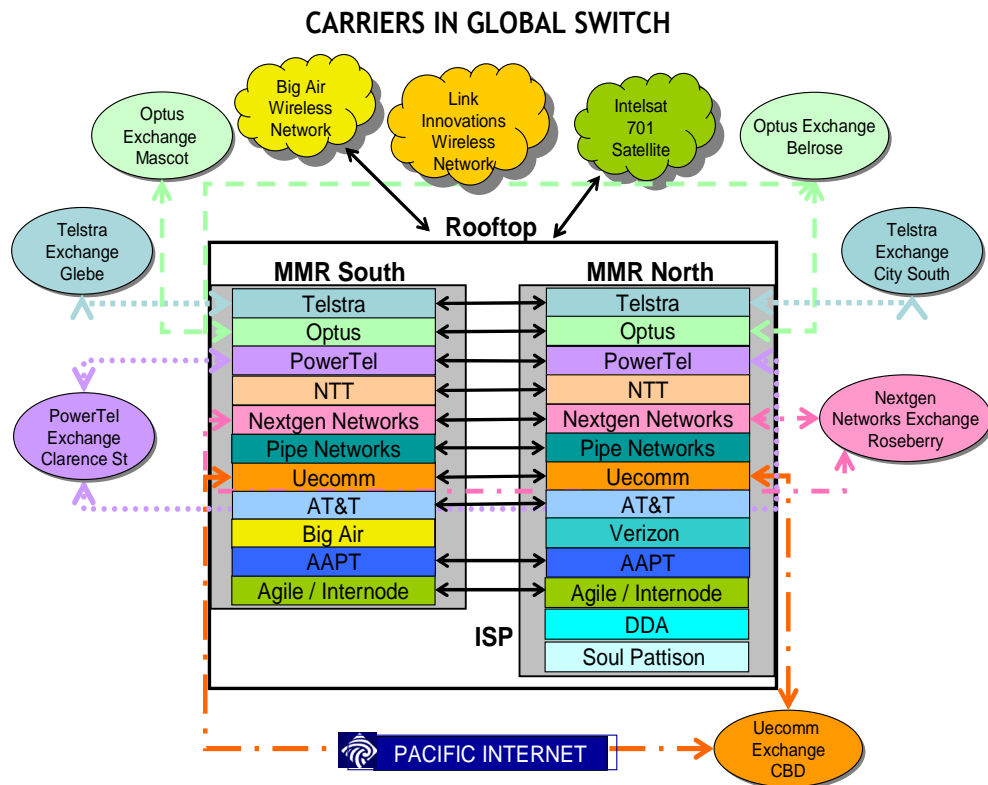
CARRIERS IN GLOBAL SWITCH

Big Air Wireless Network

Link Innovations Wireless Network

Intelsat 701 Satellite

Optus Exchange Mascot

Optus Exchange Belrose

Telstra Exchange Glebe

Telstra Exchange City South

Rooftop

MMR South

MMR North

| MMR South | MMR North |
|---|---|
| Telstra | Telstra |
| Optus | Optus |
| PowerTel | PowerTel |
| NTT | NTT |
| Nextgen Networks | Nextgen Networks |
| Pipe Networks | Pipe Networks |
| Uecomm | Uecomm |
| AT&T | AT&T |
| Big Air | Verizon |
| AAPT | AAPT |
| Agile / Internode | Agile / Internode |
| | DDA |
| | Soul Pattison |

ISP

PowerTel Exchange Clarence St

Nextgen Networks Exchange Roseberry

PACIFIC INTERNET

Uecomm Exchange CBD